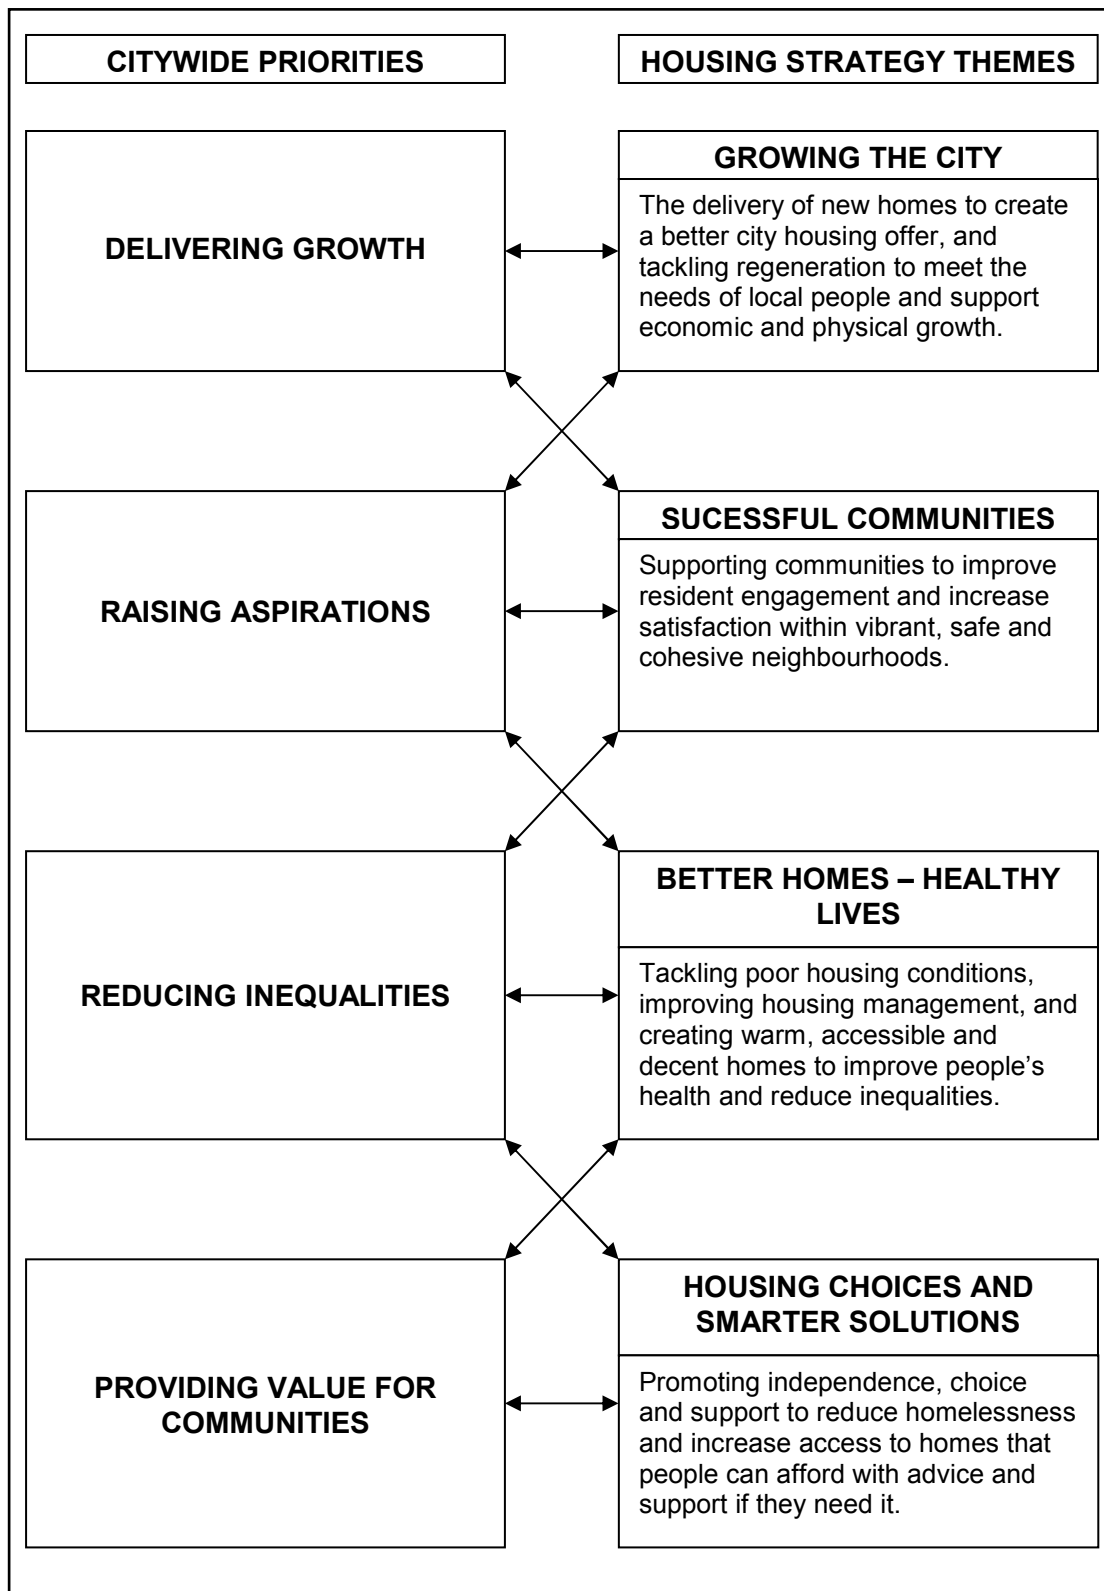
CITYWIDE PRIORITIES

HOUSING STRATEGY THEMES

DELIVERING GROWTH

GROWING THE CITY

The delivery of new homes to create a better city housing offer, and tackling regeneration to meet the needs of local people and support economic and physical growth.

RAISING ASPIRATIONS

SUCESSFUL COMMUNITIES

Supporting communities to improve resident engagement and increase satisfaction within vibrant, safe and cohesive neighbourhoods.

REDUCING INEQUALITIES

BETTER HOMES – HEALTHY LIVES

Tackling poor housing conditions, improving housing management, and creating warm, accessible and decent homes to improve people's health and reduce inequalities.

PROVIDING VALUE FOR COMMUNITIES

HOUSING CHOICES AND SMARTER SOLUTIONS

Promoting independence, choice and support to reduce homelessness and increase access to homes that people can afford with advice and support if they need it.